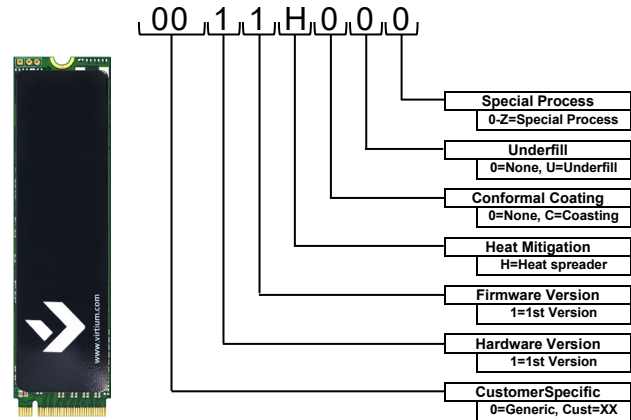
00 1 1 H 0 0 0

Special Process
0-Z=Special Process

Underfill
0=None, U=Underfill

Conformal Coating
0=None, C=Coasting

Heat Mitigation
H=Heat spreader

Firmware Version
1=1st Version

Hardware Version
1=1st Version

CustomerSpecific
0=Generic, Cust=XX

www.virtium.com